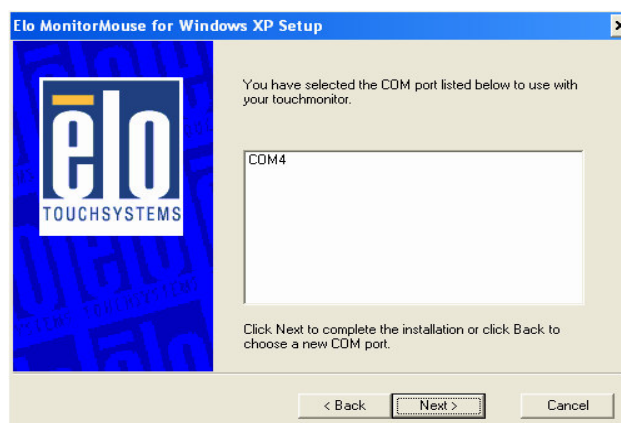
Elo MonitorMouse for Windows XP Setup

elo
TOUCHSYSTEMS

You have selected the COM port listed below to use with your touchmonitor.

COM4

Click Next to complete the installation or click Back to choose a new COM port.

< Back
Next >
Cancel